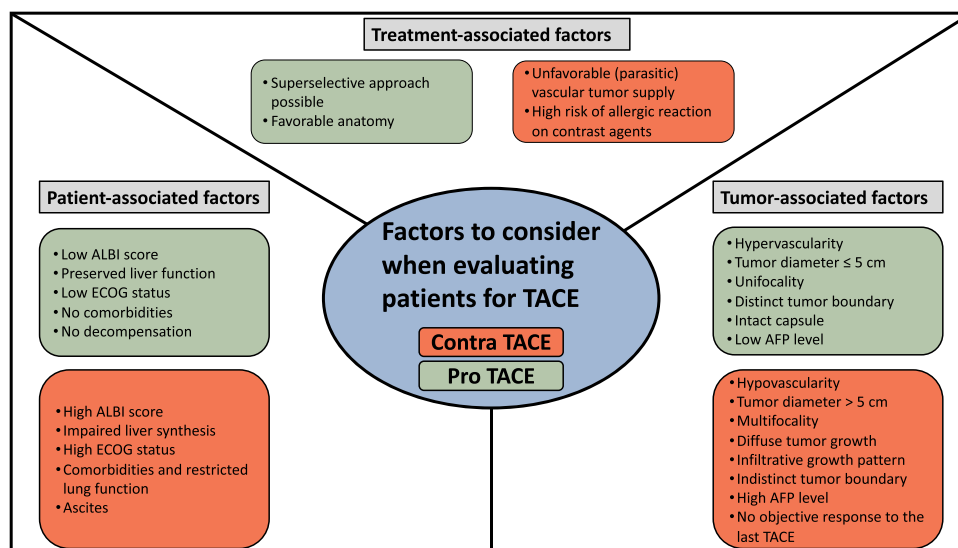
Treatment-associated factors

• Superselective approach possible
• Favorable anatomy

• Unfavorable (parasitic) vascular tumor supply
• High risk of allergic reaction on contrast agents

Patient-associated factors

• Low ALBI score
• Preserved liver function
• Low ECOG status
• No comorbidities
• No decompensation

• High ALBI score
• Impaired liver synthesis
• High ECOG status
• Comorbidities and restricted lung function
• Ascites

Factors to consider when evaluating patients for TACE

Contra TACE

Pro TACE

Tumor-associated factors

• Hypervascularity
• Tumor diameter ≤ 5 cm
• Unifocality
• Distinct tumor boundary
• Intact capsule
• Low AFP level

• Hypovascularity
• Tumor diameter > 5 cm
• Multifocality
• Diffuse tumor growth
• Infiltrative growth pattern
• Indistinct tumor boundary
• High AFP level
• No objective response to the last TACE